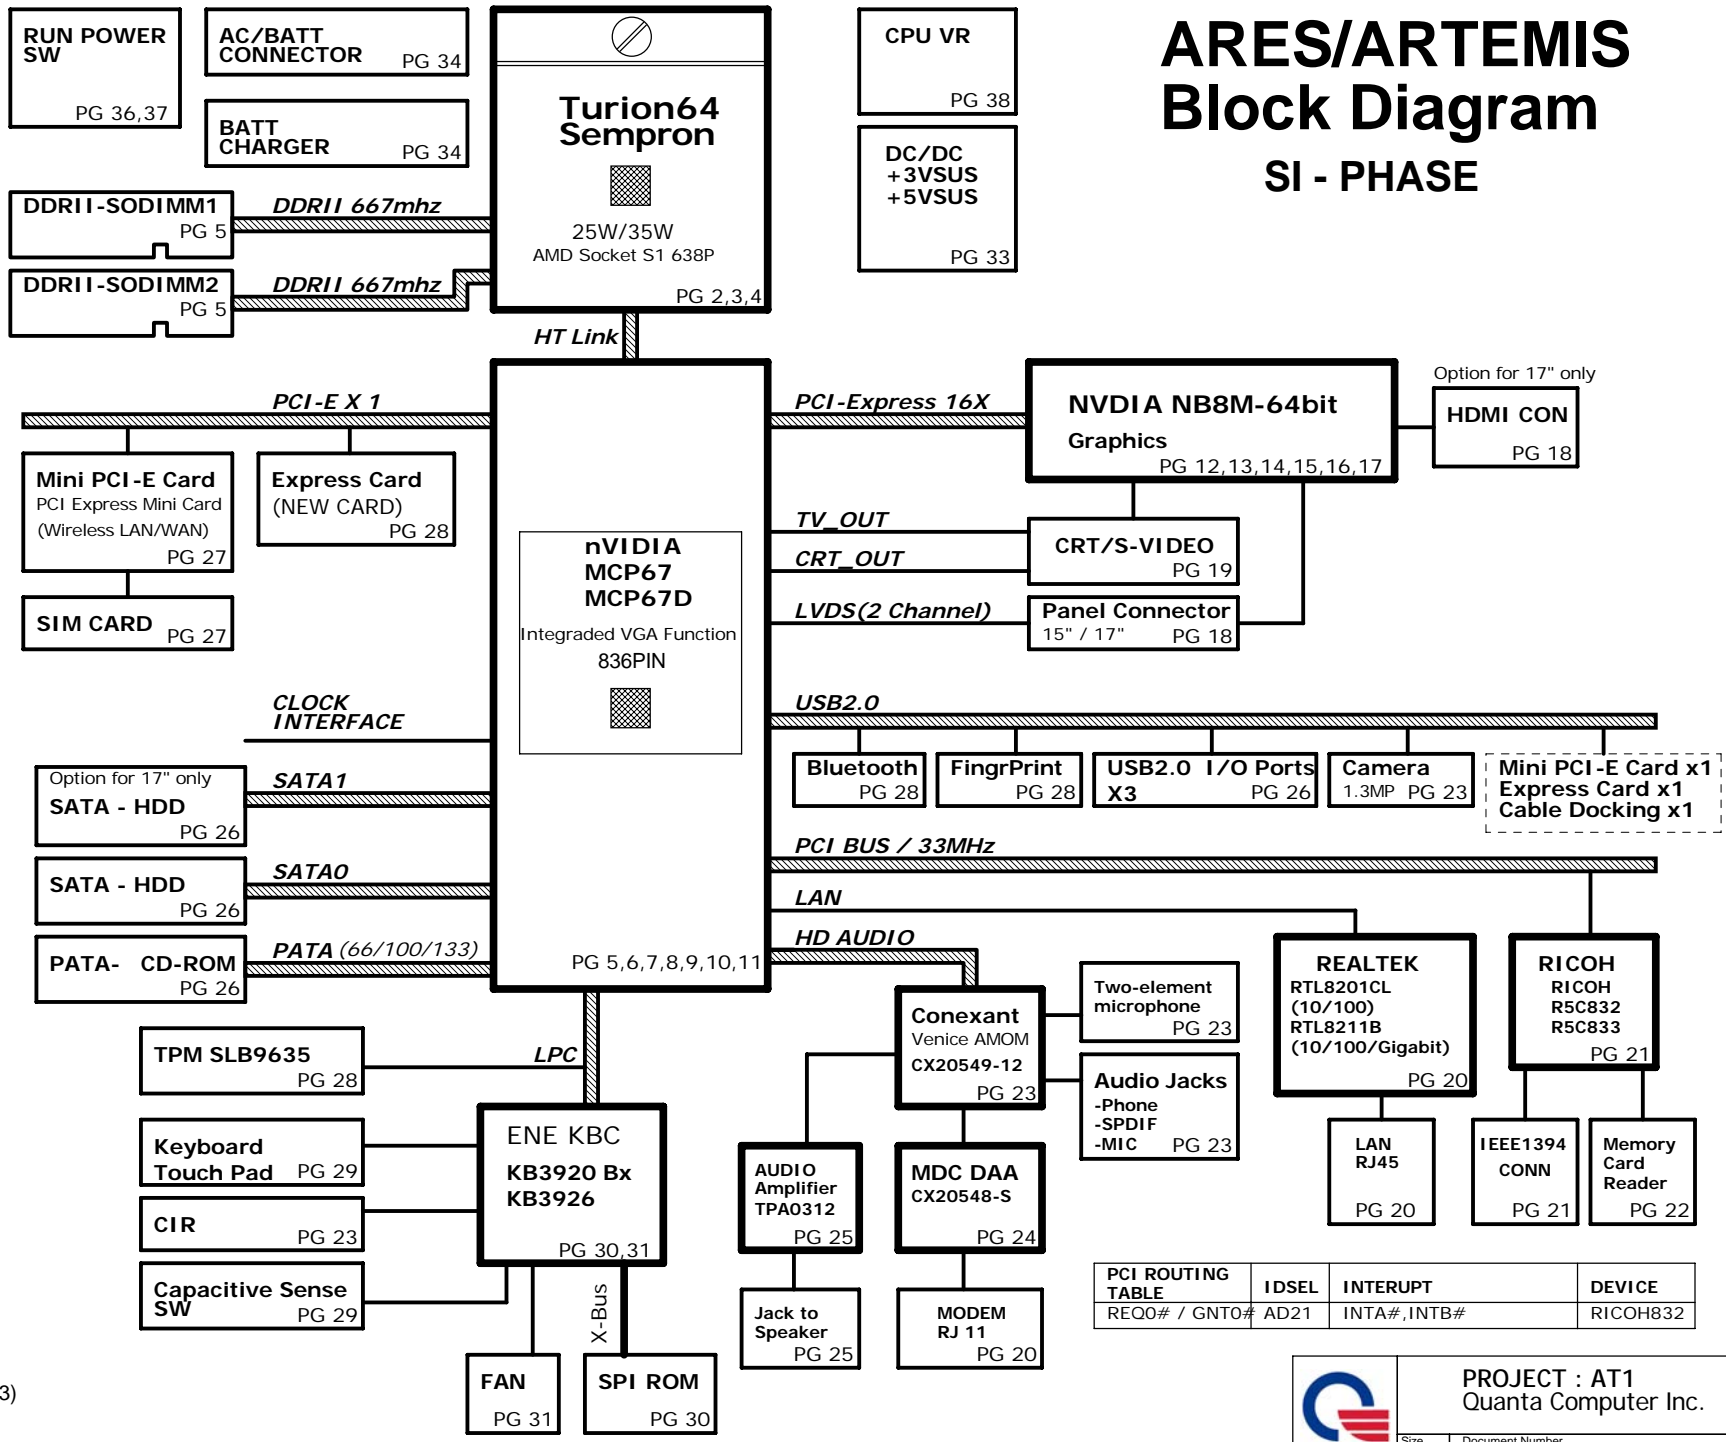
RUN POWER SW
PG 36,37

AC/BATT CONNECTOR PG 34

BATT CHARGER PG 34

Turion64 Sempron
25W/35W
AMD Socket S1 638P
PG 2,3,4

CPU VR
PG 38

DC/DC +3VSUS +5VSUS
PG 33

ARES/ARTEMIS
Block Diagram
SI - PHASE

DDRII-SODIMM1 PG 5
DDRII 667mhz
DDRII-SODIMM2 PG 5
DDRII 667mhz

HT Link

PCI-E X 1
Mini PCI-E Card
PCI Express Mini Card
(Wireless LAN/WAN)
PG 27

Express Card
(NEW CARD)
PG 28

SIM CARD PG 27

nVIDIA
MCP67
MCP67D
Integraded VGA Function
836PIN

PG 5,6,7,8,9,10,11

PCI-Express 16X
NVDIA NB8M-64bit
Graphics
PG 12,13,14,15,16,17

Option for 17" only
HDMI CON
PG 18

TV_OUT
CRT_OUT
CRT/S-VIDEO
PG 19

LVDS(2 Channel)
Panel Connector
15" / 17" PG 18

CLOCK INTERFACE

USB2.0
Bluetooth PG 28
FingrPrint PG 28
USB2.0 I/O Ports X3 PG 26
Camera 1.3MP PG 23
Mini PCI-E Card x1
Express Card x1
Cable Docking x1

Option for 17" only
SATA - HDD PG 26
SATA1

SATA - HDD PG 26
SATA0

PATA- CD-ROM PG 26
PATA (66/100/133)

PCI BUS / 33MHz
LAN
HD AUDIO

TPM SLB9635 PG 28
LPC

Keyboard
Touch Pad PG 29

CIR PG 23

Capacitive Sense SW PG 29

ENE KBC
KB3920 Bx
KB3926
PG 30,31

X-Bus

FAN PG 31
SPI ROM PG 30

Conexant
Venice AMOM
CX20549-12
PG 23

Two-element microphone PG 23

Audio Jacks
-Phone
-SPDIF
-MIC PG 23

AUDIO Amplifier TPA0312 PG 25

Jack to Speaker PG 25

MDC DAA
CX20548-S
PG 24

MODEM RJ 11 PG 20

REALTEK
RTL8201CL
(10/100)
RTL8211B
(10/100/Gigabit)
PG 20

LAN RJ45 PG 20

RICOH
RICOH
R5C832
R5C833
PG 21

IEEE1394 CONN PG 21

Memory Card Reader PG 22

| PCI ROUTING TABLE | IDSEL | INTERUPT | DEVICE |
|---|---|---|---|
| REQ0# / GNT0# | AD21 | INTA#,INTB# | RICOH832 |

3)

PROJECT : AT1
Quanta Computer Inc.
Size
Document Number